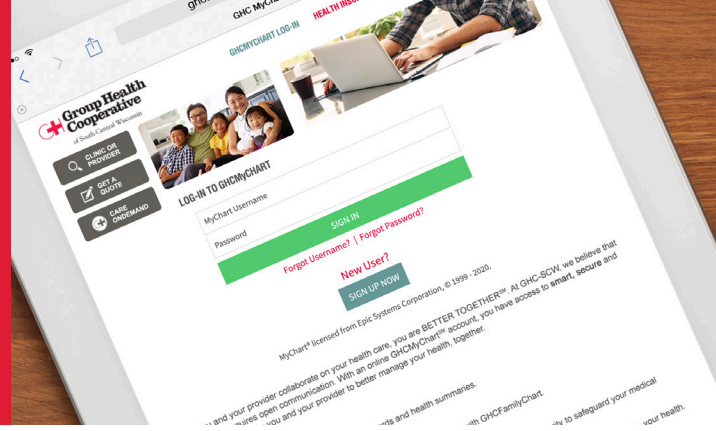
ghc

GHC MyCh

HEALTH INS

GHCMYCHART LOG-IN

Group Health Cooperative of South Central Wisconsin

CLINIC OR PROVIDER

GET A QUOTE

CARE ONDEMAND

LOG-IN TO GHCMyCHART

MyChart Username

Password

SIGN IN

Forgot Username? | Forgot Password?

New User?

SIGN UP NOW

MyChart® licensed from Epic Systems Corporation, © 1999 - 2020.

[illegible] and your provider collaborate on your health care, you are BETTER TOGETHER℠. At GHC-SCW, we believe that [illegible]quires open communication. With an online GHCMyChart℠ account, you have access to smart, secure and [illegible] you and your provider to better manage your health, together.

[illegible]rds and health summaries.

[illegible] with GHCFamilyChart.

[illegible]ity to safeguard your medical

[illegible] your health.